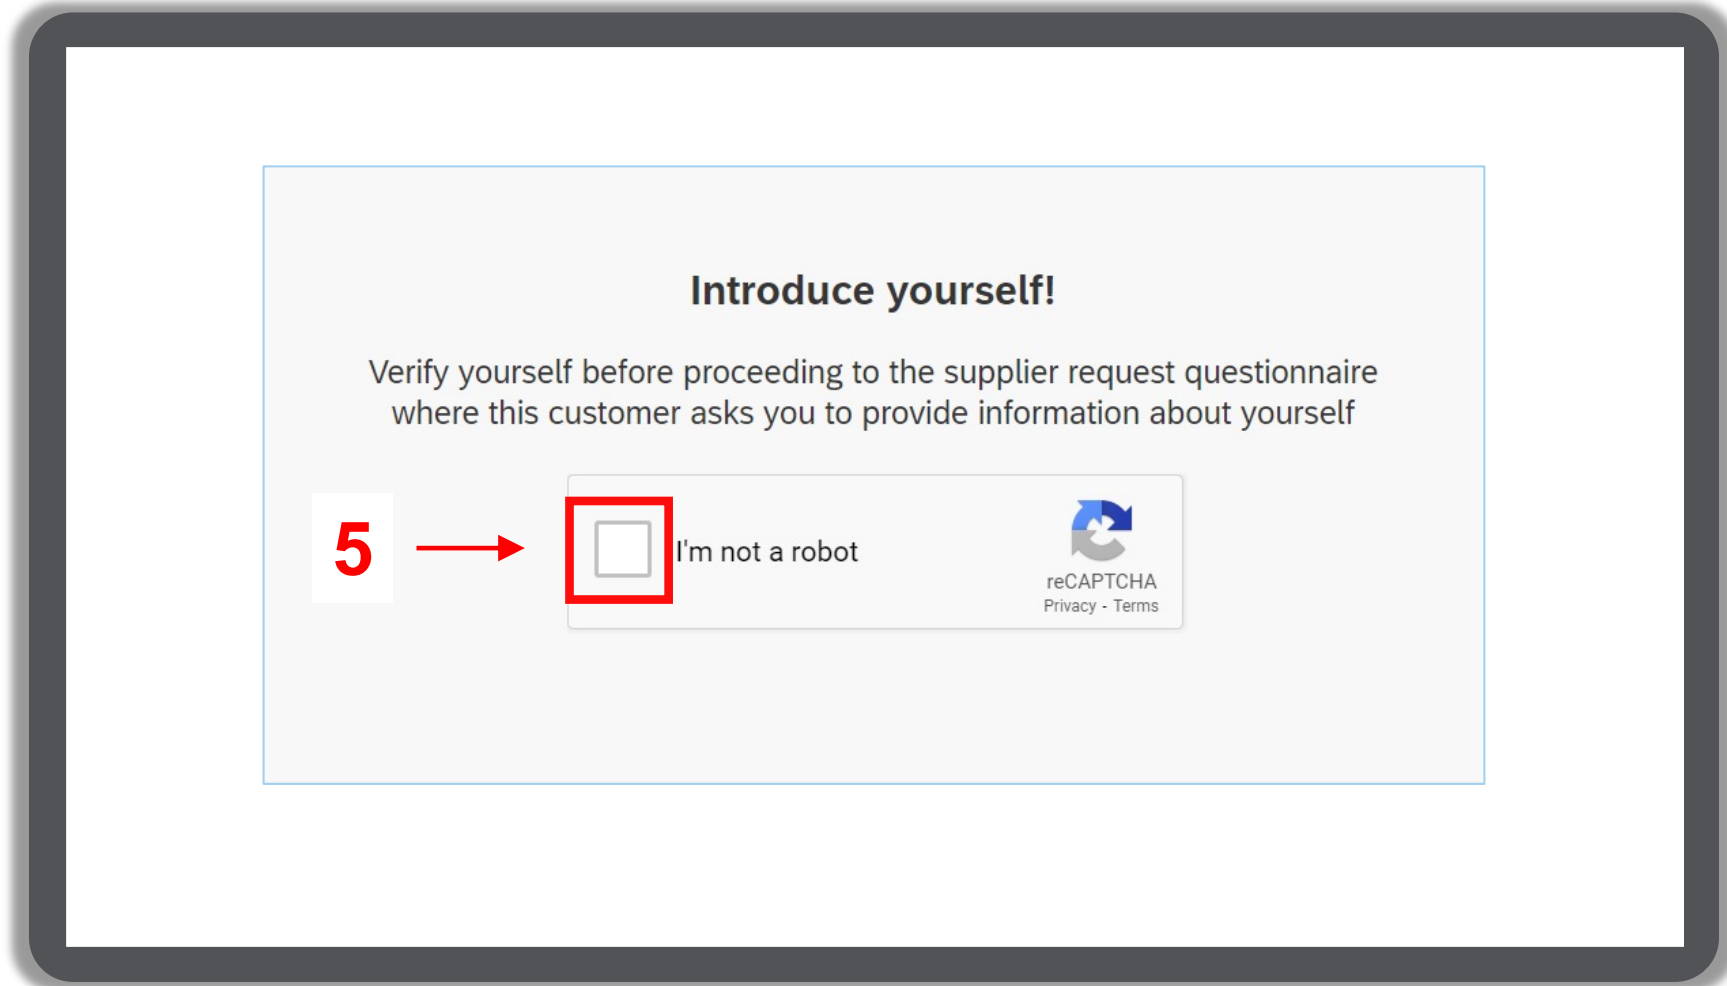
Introduce yourself!

Verify yourself before proceeding to the supplier request questionnaire where this customer asks you to provide information about yourself

5

I'm not a robot

reCAPTCHA
Privacy - Terms